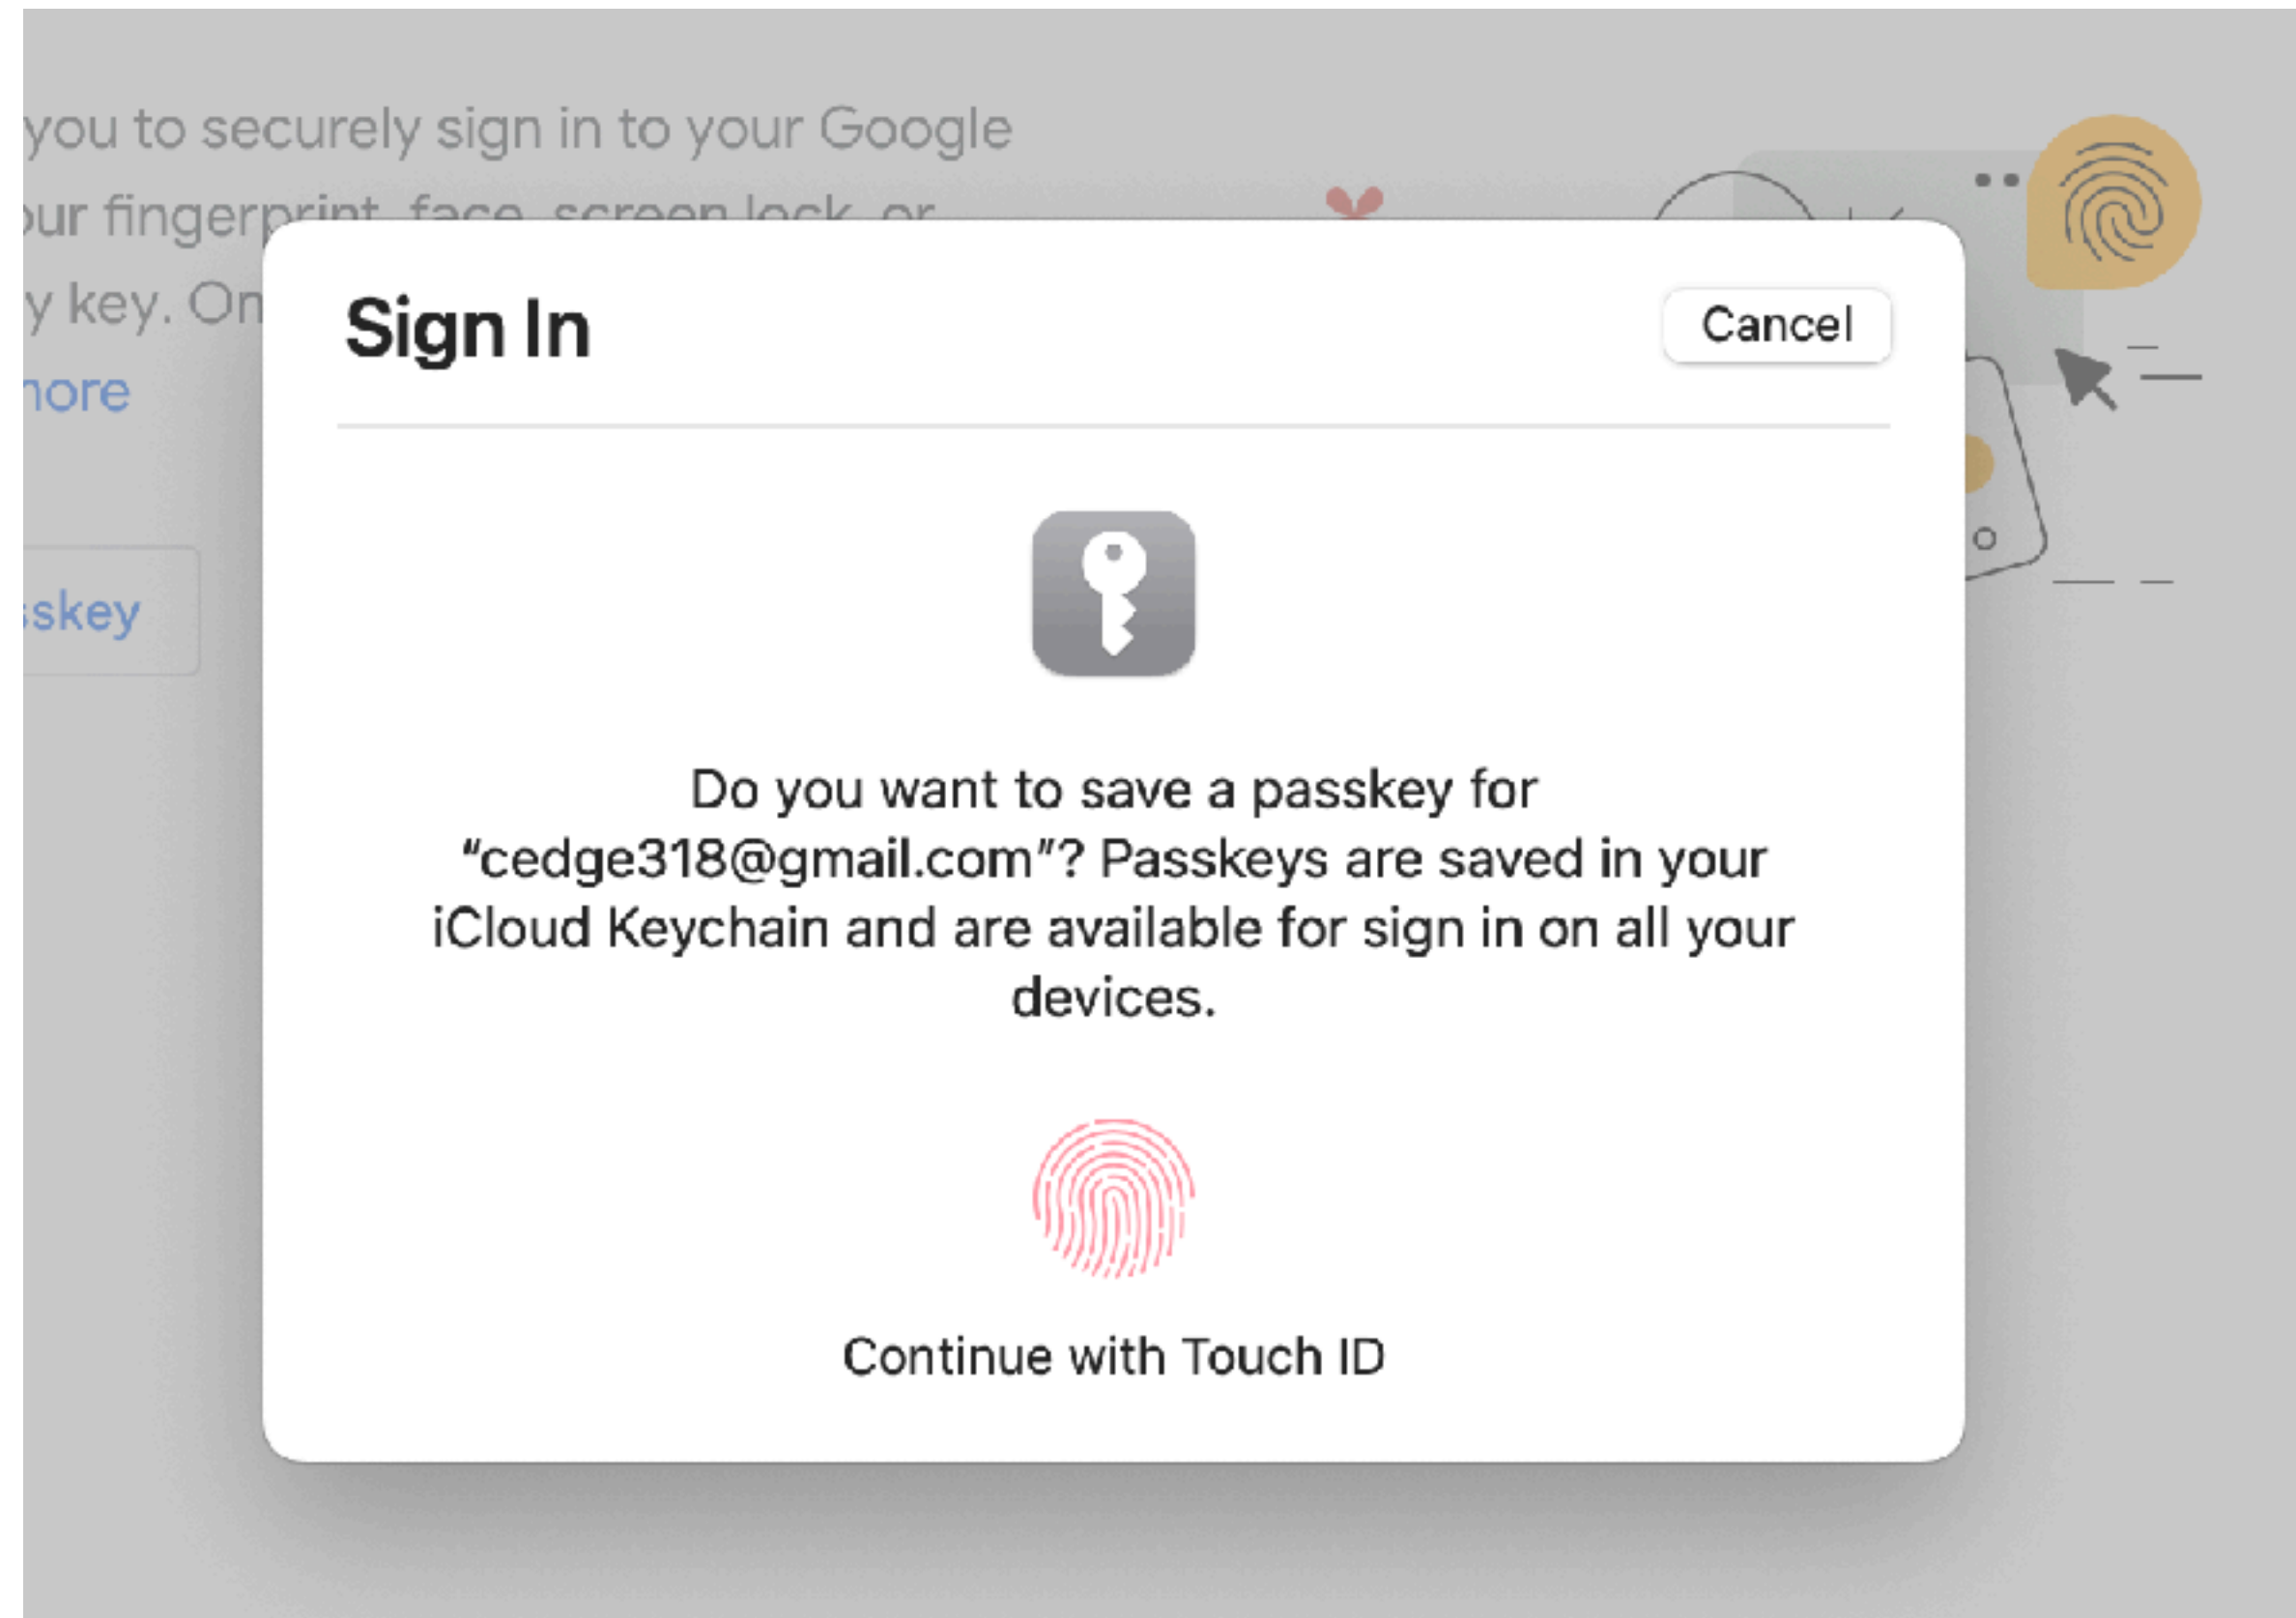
you to securely sign in to your Google
our fingerprint, face, screen lock, or
y key. On
nore

skey

Sign In

Cancel

Do you want to save a passkey for "cedge318@gmail.com"? Passkeys are saved in your iCloud Keychain and are available for sign in on all your devices.

Continue with Touch ID